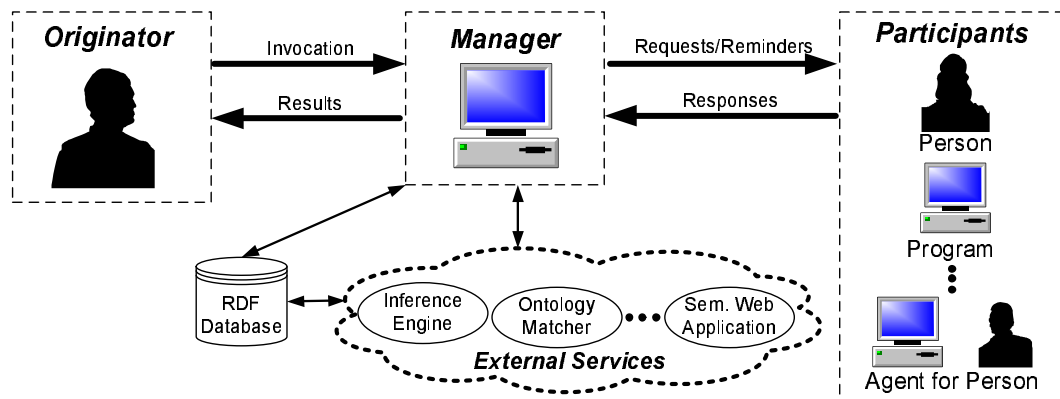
Originator

Invocation

Results

Manager

Requests/Reminders

Responses

Participants

Person

Program

Agent for Person

RDF Database

Inference Engine

Ontology Matcher

Sem. Web Application

External Services